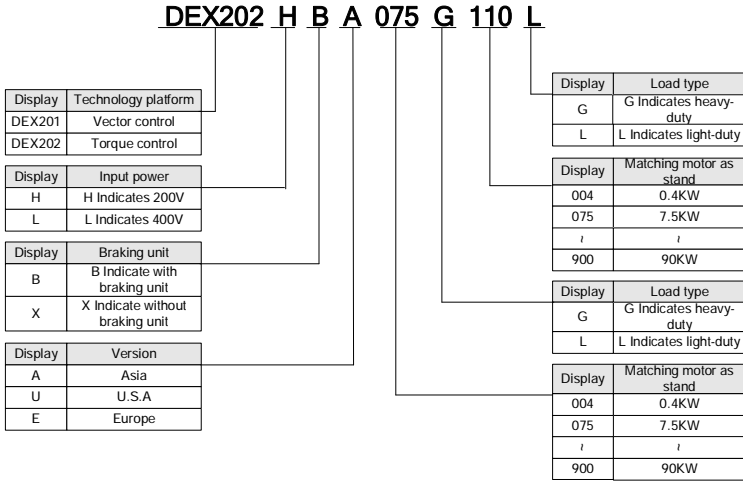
DEX202 H B A 075 G 110 L

| Display | Technology platform |
|---|---|
| DEX201 | Vector control |
| DEX202 | Torque control |

| Display | Input power |
|---|---|
| H | H Indicates 200V |
| L | L Indicates 400V |

| Display | Braking unit |
|---|---|
| B | B Indicate with braking unit |
| X | X Indicate without braking unit |

| Display | Version |
|---|---|
| A | Asia |
| U | U.S.A |
| E | Europe |

| Display | Load type |
|---|---|
| G | G Indicates heavy-duty |
| L | L Indicates light-duty |

| Display | Matching motor as stand |
|---|---|
| 004 | 0.4KW |
| 075 | 7.5KW |
| ~ | ~ |
| 900 | 90KW |

| Display | Load type |
|---|---|
| G | G Indicates heavy-duty |
| L | L Indicates light-duty |

| Display | Matching motor as stand |
|---|---|
| 004 | 0.4KW |
| 075 | 7.5KW |
| ~ | ~ |
| 900 | 90KW |